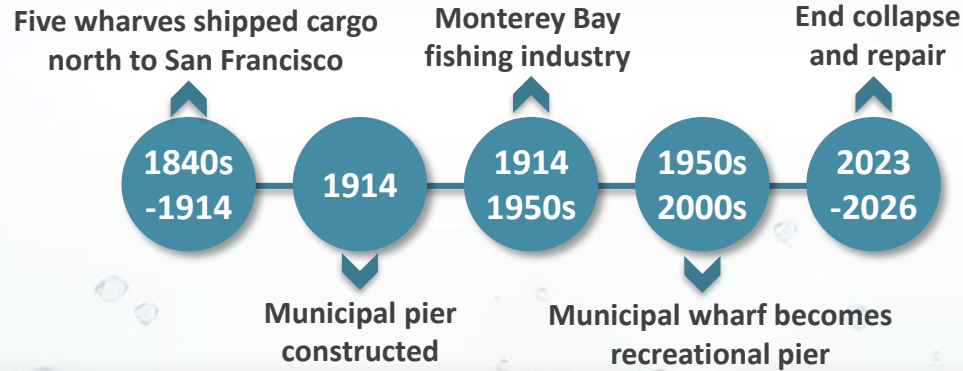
Five wharves shipped cargo north to San Francisco

1840s -1914

1914

Municipal pier constructed

Monterey Bay fishing industry

1914 1950s

1950s 2000s

Municipal wharf becomes recreational pier

End collapse and repair

2023 -2026